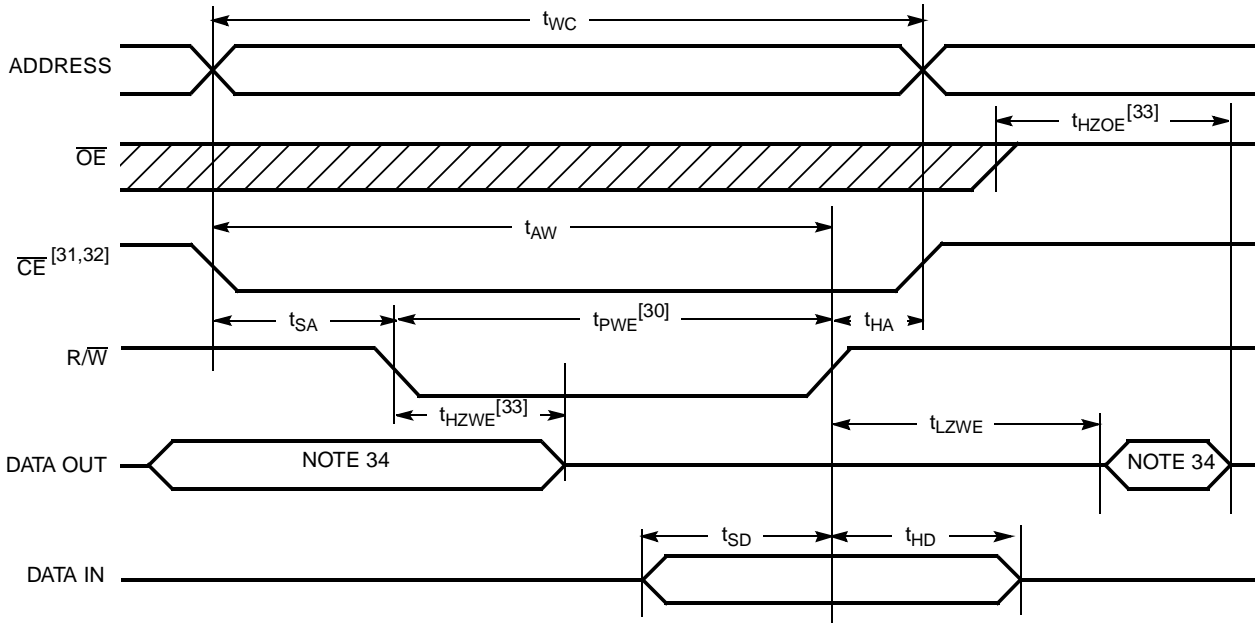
$t_{WC}$

ADDRESS

$t_{HZOE}^{[33]}$

$\overline{OE}$

$t_{AW}$

$\overline{CE}^{[31,32]}$

$t_{SA}$ $t_{PWE}^{[30]}$ $t_{HA}$

R/$\overline{W}$

$t_{HZWE}^{[33]}$

$t_{LZWE}$

DATA OUT NOTE 34 NOTE 34

$t_{SD}$ $t_{HD}$

DATA IN